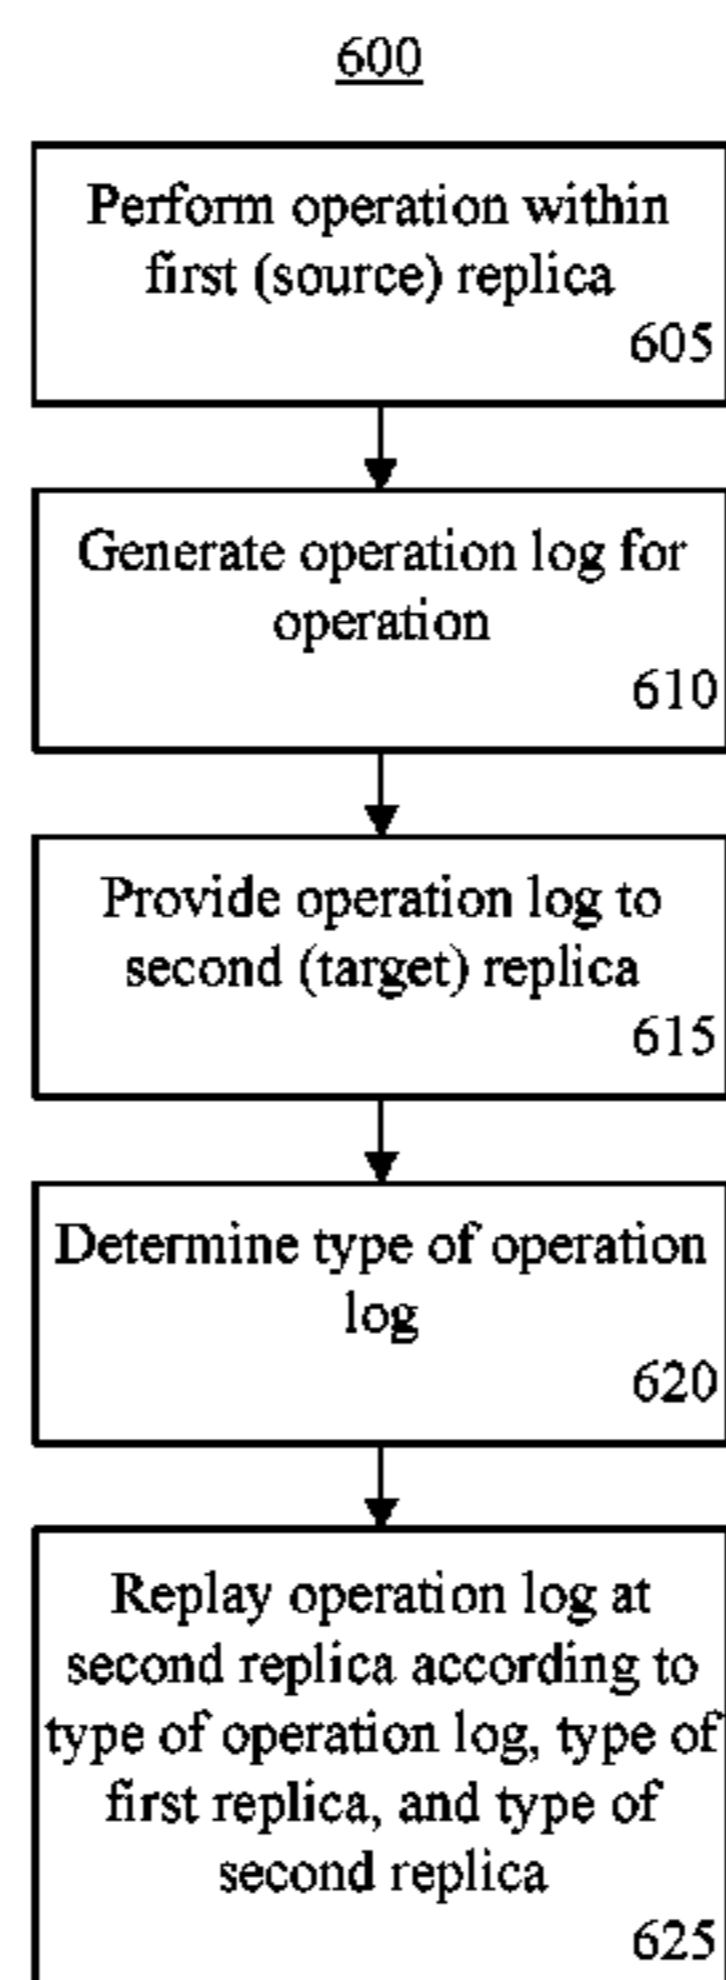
600

Perform operation within first (source) replica
605

Generate operation log for operation
610

Provide operation log to second (target) replica
615

Determine type of operation log
620

Replay operation log at second replica according to type of operation log, type of first replica, and type of second replica
625